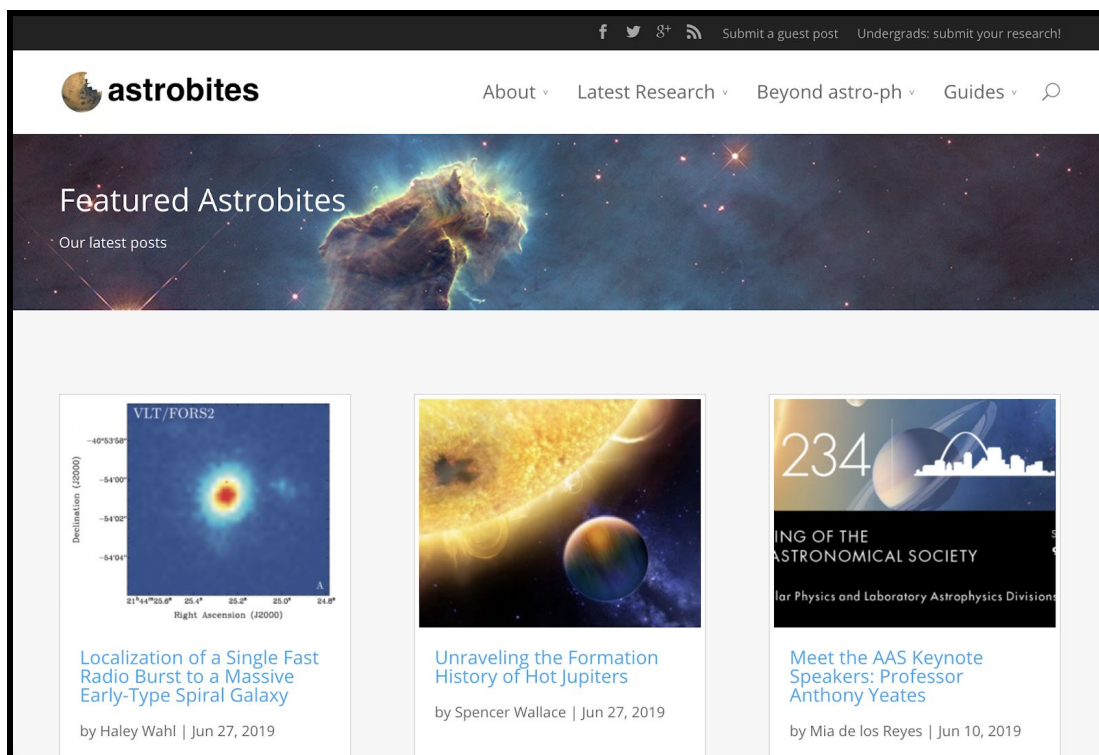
Submit a guest post Undergrads: submit your research!

astrobites

About Latest Research Beyond astro-ph Guides

Featured Astrobites

Our latest posts

VLT/FORS2

$-40°53'58''$

$-54'00''$

$-54'02''$

$-54'04''$

Declination (J2000)

$21^h44^m25.6^s$ 25.4$^s$ 25.2$^s$ 25.0$^s$ 24.8$^s$

Right Ascension (J2000)

A

Localization of a Single Fast Radio Burst to a Massive Early-Type Spiral Galaxy

by Haley Wahl | Jun 27, 2019

Unraveling the Formation History of Hot Jupiters

by Spencer Wallace | Jun 27, 2019

234

ING OF THE

ASTRONOMICAL SOCIETY

lar Physics and Laboratory Astrophysics Divisions

Meet the AAS Keynote Speakers: Professor Anthony Yeates

by Mia de los Reyes | Jun 10, 2019